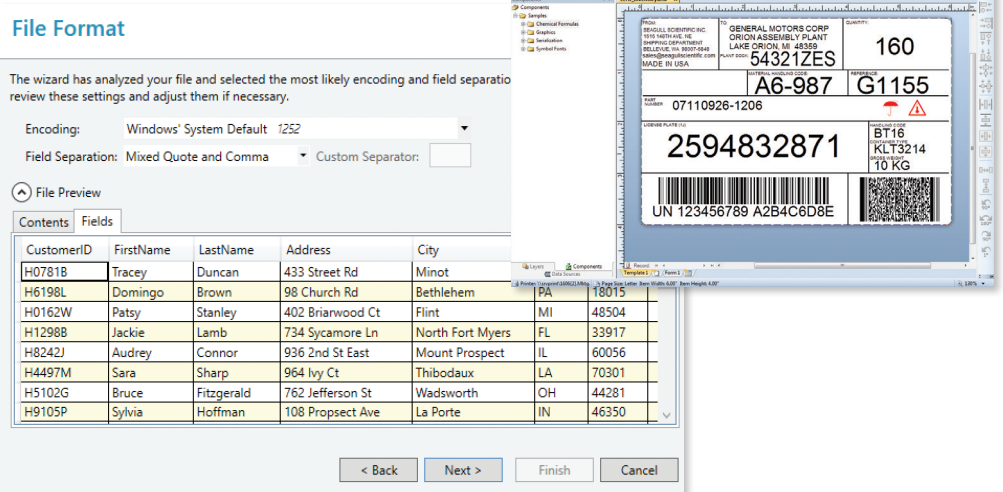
File Format

The wizard has analyzed your file and selected the most likely encoding and field separatio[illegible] review these settings and adjust them if necessary.

Encoding: Windows' System Default 1252

Field Separation: Mixed Quote and Comma

Custom Separator:

File Preview

Contents | Fields

| CustomerID | FirstName | LastName | Address | City | | |
|---|---|---|---|---|---|---|
| H0781B | Tracey | Duncan | 433 Street Rd | Minot | | |
| H6198L | Domingo | Brown | 98 Church Rd | Bethlehem | PA | 18015 |
| H0162W | Patsy | Stanley | 402 Briarwood Ct | Flint | MI | 48504 |
| H1298B | Jackie | Lamb | 734 Sycamore Ln | North Fort Myers | FL | 33917 |
| H8242J | Audrey | Connor | 936 2nd St East | Mount Prospect | IL | 60056 |
| H4497M | Sara | Sharp | 964 Ivy Ct | Thibodaux | LA | 70301 |
| H5102G | Bruce | Fitzgerald | 762 Jefferson St | Wadsworth | OH | 44281 |
| H9105P | Sylvia | Hoffman | 108 Propsect Ave | La Porte | IN | 46350 |

< Back | Next > | Finish | Cancel

Components
Samples
Clinical Formulas
Graphics
Serialization
Symbol Fonts

FROM:
SEAGULL SCIENTIFIC INC.
1616 148TH AVE. NE
SHIPPING DEPARTMENT
BELLEVUE, WA 98007-6848
sales@seagullscientific.com
MADE IN USA

TO:
GENERAL MOTORS CORP
ORION ASSEMBLY PLANT
LAKE ORION, MI 48359
PLANT DOCK: 54321ZES

QUANTITY: 160

MATERIAL HANDLING CODE: A6-987
REFERENCE: G1155

PART NUMBER: 07110926-1206

LICENSE PLATE (1J): 2594832871

HANDLING CODE: BT16
CONTAINER TYPE: KLT3214
GROSS WEIGHT: 10 KG

UN 123456789 A2B4C6D8E

Layers | Components | Data Sources
Record
Template 1 | Form 1
Printer: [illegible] Page Size: Letter Item Width: 4.00" Item Height: 4.00"
100%